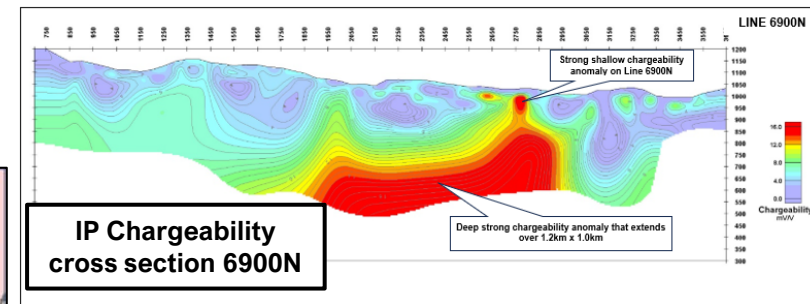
LINE 6900N

750 850 950 1050 1150 1250 1350 1450 1550 1650 1750 1850 1950 2050 2150 2250 2350 2450 2550 2650 2750 2850 2950 3050 3150 3250 3350 3450 3550

1200 1150 1100 1050 1000 950 900 850 800 750 700 650 600 550 500 450 400 350 300

Strong shallow chargeability anomaly on Line 6900N

Deep strong chargeability anomaly that extends over 1.2km x 1.0km

16.0
12.0
9.0
4.0
0.0
Chargeability
mV/V

IP Chargeability cross section 6900N